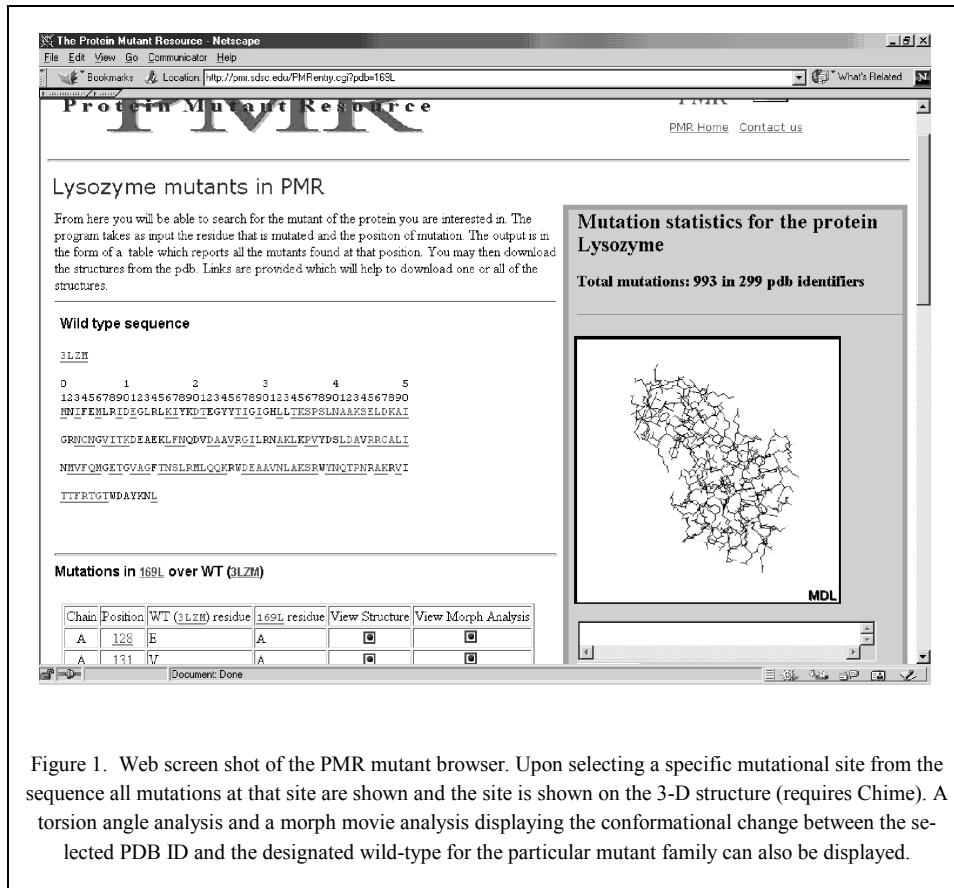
The Protein Mutant Resource - Netscape

File Edit View Go Communicator Help

Bookmarks Location: http://pmr.sdsc.edu/PMRentry.cgi?pdb=169L

What's Related

Protein Mutant Resource

PMR

PMR Home Contact us

Lysozyme mutants in PMR

From here you will be able to search for the mutant of the protein you are interested in. The program takes as input the residue that is mutated and the position of mutation. The output is in the form of a table which reports all the mutants found at that position. You may then download the structures from the pdb. Links are provided which will help to download one or all of the structures.

Wild type sequence

3LZM

0 1 2 3 4 5
12345678901234567890123456789012345678901234567890
MNIFEMLRIDEGLRLKIYKDTEGYYTIGIGHLLTKSPSLNAAKSELDKAI

GRNCNGVITKDEAEKLFNQDVDAAVRGILRNAKLKPVYDSLDAVRRCALI

NMVFQMGETGVAGFTNSLRMLQQKRWDEAAVNLAKSRWYNQTPNRAKRVI

TTFRTGTWDAYKNL

Mutations in 169L over WT (3LZM)

| Chain | Position | WT (3LZM) residue | 169L residue | View Structure | View Morph Analysis |
|---|---|---|---|---|---|
| A | 128 | E | A | | |
| A | 131 | V | A | | |

Mutation statistics for the protein Lysozyme

Total mutations: 993 in 299 pdb identifiers

MDL

Document: Done

Figure 1. Web screen shot of the PMR mutant browser. Upon selecting a specific mutational site from the sequence all mutations at that site are shown and the site is shown on the 3-D structure (requires Chime). A torsion angle analysis and a morph movie analysis displaying the conformational change between the selected PDB ID and the designated wild-type for the particular mutant family can also be displayed.